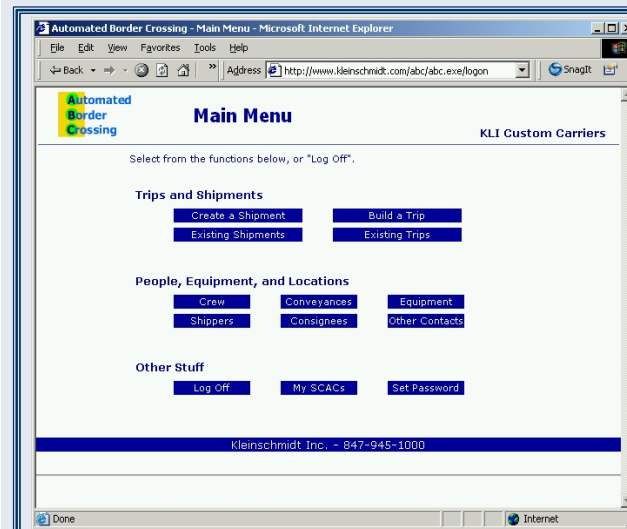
Automated Border Crossing - Main Menu - Microsoft Internet Explorer

File Edit View Favorites Tools Help

Back Address http://www.kleinschmidt.com/abc/abc.exe/logon SnagIt

Automated Border Crossing

Main Menu

KLI Custom Carriers

Select from the functions below, or "Log Off".

Trips and Shipments

Create a Shipment
Build a Trip
Existing Shipments
Existing Trips

People, Equipment, and Locations

Crew
Conveyances
Equipment
Shippers
Consignees
Other Contacts

Other Stuff

Log Off
My SCACs
Set Password

Kleinschmidt Inc. - 847-945-1000

Done
Internet